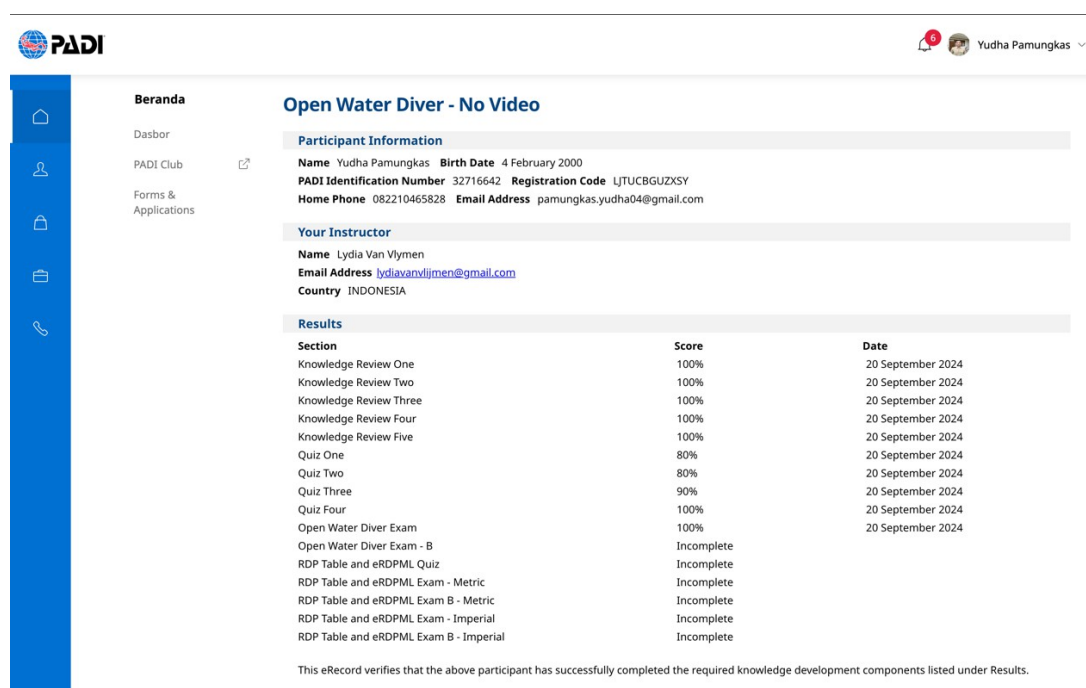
PADI

6 Yudha Pamungkas

Beranda

Dasbor

PADI Club

Forms & Applications

Open Water Diver - No Video

Participant Information

Name Yudha Pamungkas Birth Date 4 February 2000
PADI Identification Number 32716642 Registration Code LJTUCBGUZXSY
Home Phone 082210465828 Email Address pamungkas.yudha04@gmail.com

Your Instructor

Name Lydia Van Vlymen
Email Address lydiavanvlijmen@gmail.com
Country INDONESIA

Results

| Section | Score | Date |
|---|---|---|
| Knowledge Review One | 100% | 20 September 2024 |
| Knowledge Review Two | 100% | 20 September 2024 |
| Knowledge Review Three | 100% | 20 September 2024 |
| Knowledge Review Four | 100% | 20 September 2024 |
| Knowledge Review Five | 100% | 20 September 2024 |
| Quiz One | 80% | 20 September 2024 |
| Quiz Two | 80% | 20 September 2024 |
| Quiz Three | 90% | 20 September 2024 |
| Quiz Four | 100% | 20 September 2024 |
| Open Water Diver Exam | 100% | 20 September 2024 |
| Open Water Diver Exam - B | Incomplete | |
| RDP Table and eRDPML Quiz | Incomplete | |
| RDP Table and eRDPML Exam - Metric | Incomplete | |
| RDP Table and eRDPML Exam B - Metric | Incomplete | |
| RDP Table and eRDPML Exam - Imperial | Incomplete | |
| RDP Table and eRDPML Exam B - Imperial | Incomplete | |

This eRecord verifies that the above participant has successfully completed the required knowledge development components listed under Results.